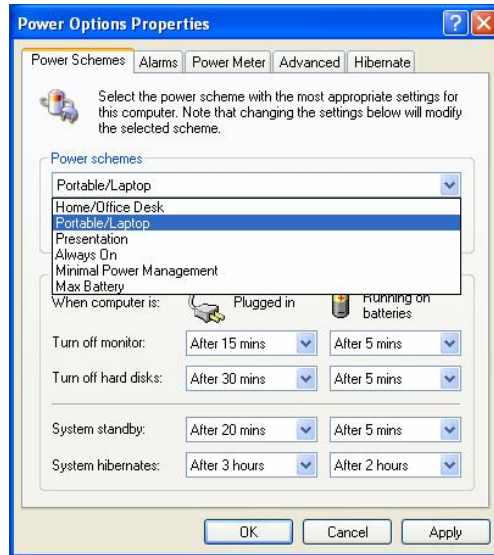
Power Options Properties

Power Schemes | Alarms | Power Meter | Advanced | Hibernate

Select the power scheme with the most appropriate settings for this computer. Note that changing the settings below will modify the selected scheme.

Power schemes

Portable/Laptop

Home/Office Desk
Portable/Laptop
Presentation
Always On
Minimal Power Management
Max Battery

When computer is: Plugged in | Running on batteries

Turn off monitor: After 15 mins | After 5 mins

Turn off hard disks: After 30 mins | After 5 mins

System standby: After 20 mins | After 5 mins

System hibernates: After 3 hours | After 2 hours

OK | Cancel | Apply